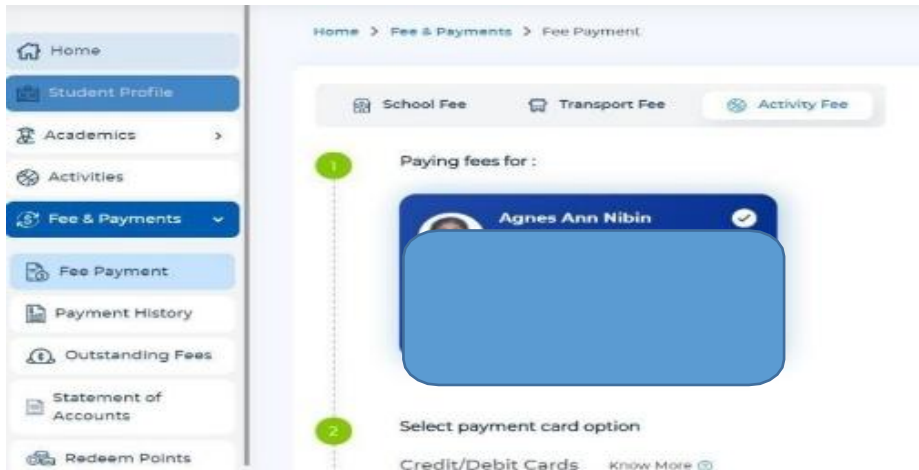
Home

Student Profile

Academics >

Activities

Fee & Payments

Fee Payment

Payment History

Outstanding Fees

Statement of Accounts

Redeem Points

Home > Fee & Payments > Fee Payment

School Fee

Transport Fee

Activity Fee

1

Paying fees for :

Agnes Ann Nibin

2

Select payment card option

Credit/Debit Cards Know More